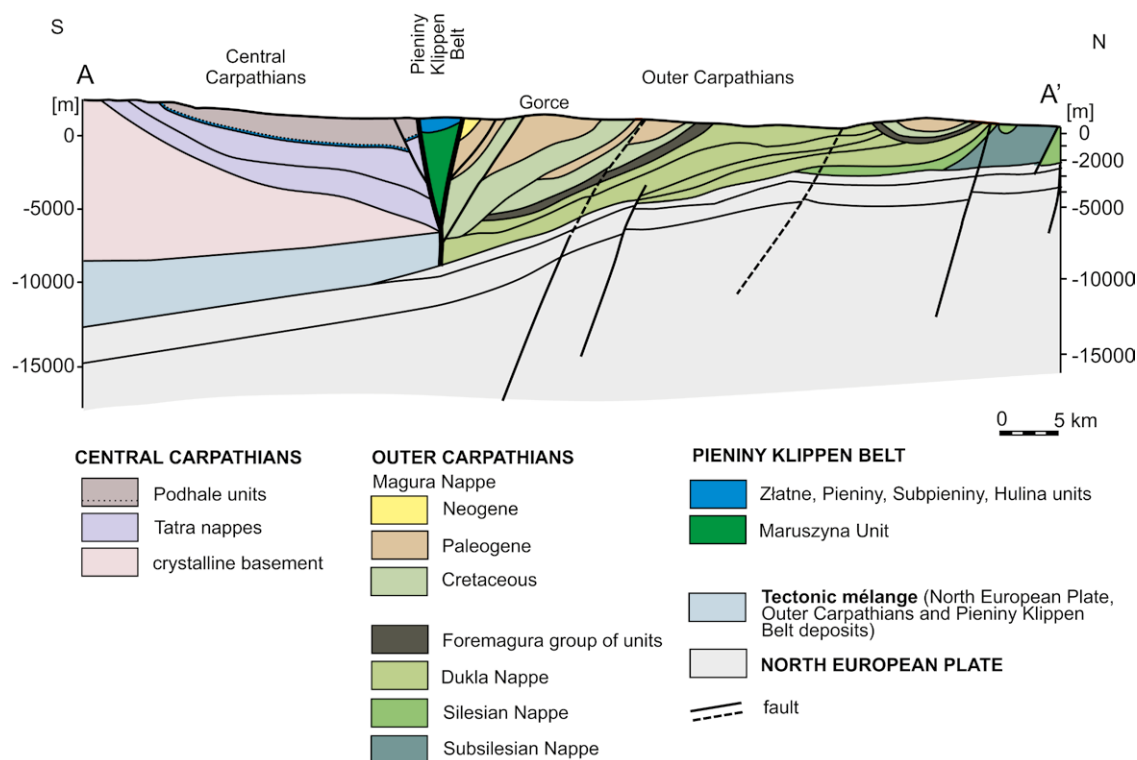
S

N

A

Central Carpathians

Pieniny Klippen Belt

Outer Carpathians

Gorce

A'

[m]

0

-5000

-10000

-15000

[m]

0

-2000

-5000

-10000

-15000

0 5 km

CENTRAL CARPATHIANS

Podhale units

Tatra nappes

crystalline basement

OUTER CARPATHIANS

Magura Nappe

Neogene

Paleogene

Cretaceous

Foremagura group of units

Dukla Nappe

Silesian Nappe

Subsilesian Nappe

PIENINY KLIPPEN BELT

Złatne, Pieniny, Subpieniny, Hulina units

Maruszyna Unit

Tectonic mélange (North European Plate, Outer Carpathians and Pieniny Klippen Belt deposits)

NORTH EUROPEAN PLATE

fault